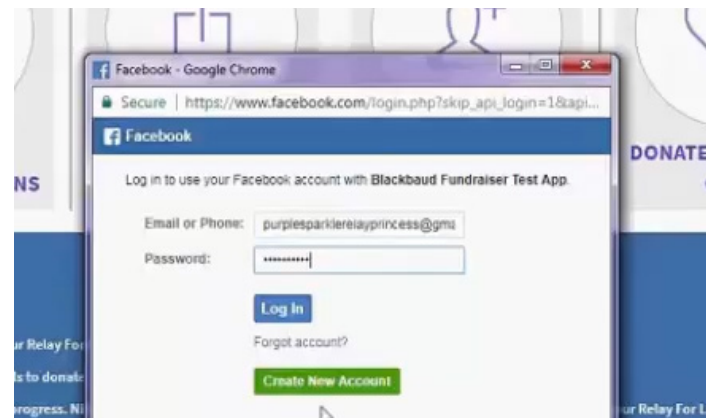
Facebook - Google Chrome

Secure | https://www.facebook.com/login.php?skip_api_login=1&api...

Facebook

Log in to use your Facebook account with Blackbaud Fundraiser Test App.

Email or Phone: purplesparklerelayprincess@gma

Password: ••••••••••

Log In

Forgot account?

Create New Account

NS

DONATE

r Relay For

ls to donat

progress. N

ur Relay For L